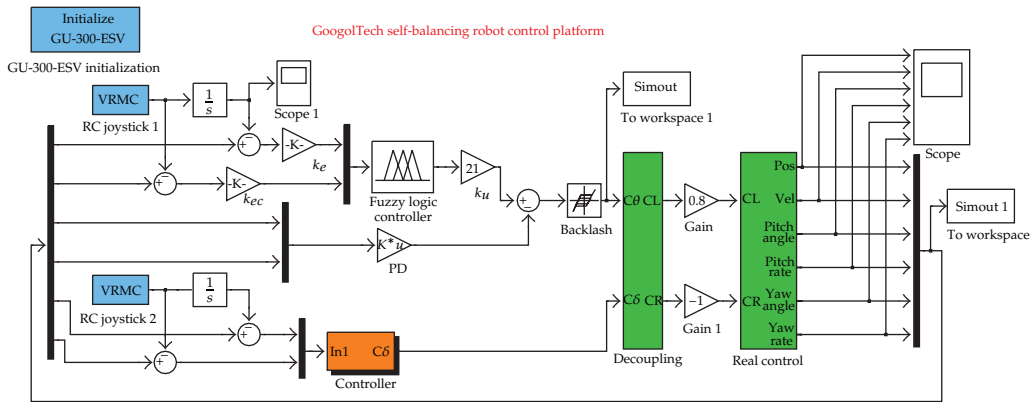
Initialize GU-300-ESV

GU-300-ESV initialization

GoogolTech self-balancing robot control platform

VRMC

RC joystick 1

$\frac{1}{s}$

Scope 1

+
−

-K-

$k_e$

−
+

-K-

$k_{ec}$

Fuzzy logic controller

21

$k_u$

+
+

$K^*u$

PD

Backlash

Simout

To workspace 1

$C\theta$ CL

$C\delta$ CR

Decoupling

0.8

Gain

−1

Gain 1

CL

CR

Pos

Vel

Pitch angle

Pitch rate

Yaw angle

Yaw rate

Real control

Scope

Simout 1

To workspace

VRMC

RC joystick 2

$\frac{1}{s}$

+
−

−
+

In1

$C\delta$

Controller